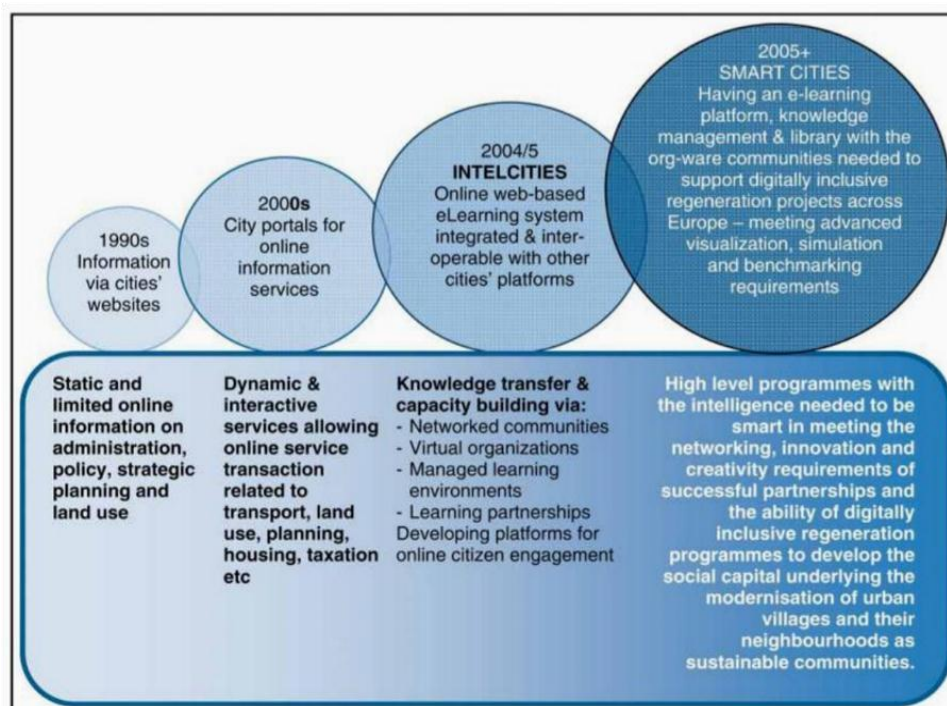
1990s
Information via cities' websites

2000s
City portals for online information services

2004/5
INTELCITIES
Online web-based eLearning system integrated & interoperable with other cities' platforms

2005+
SMART CITIES
Having an e-learning platform, knowledge management & library with the org-ware communities needed to support digitally inclusive regeneration projects across Europe – meeting advanced visualization, simulation and benchmarking requirements

Static and limited online information on administration, policy, strategic planning and land use

Dynamic & interactive services allowing online service transaction related to transport, land use, planning, housing, taxation etc

Knowledge transfer & capacity building via:
- Networked communities
- Virtual organizations
- Managed learning environments
- Learning partnerships
Developing platforms for online citizen engagement

High level programmes with the intelligence needed to be smart in meeting the networking, innovation and creativity requirements of successful partnerships and the ability of digitally inclusive regeneration programmes to develop the social capital underlying the modernisation of urban villages and their neighbourhoods as sustainable communities.